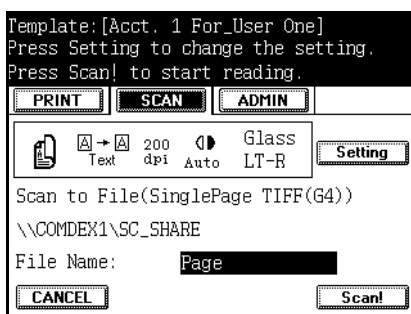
Template:[Acct. 1 For_User One]
Press Setting to change the setting.
Press Scan! to start reading.

PRINT SCAN ADMIN

A → A Text 200 dpi Auto Glass LT-R Setting

Scan to File(SinglePage TIFF(G4))

\\COMDEX1\SC_SHARE

File Name: Page

CANCEL Scan!